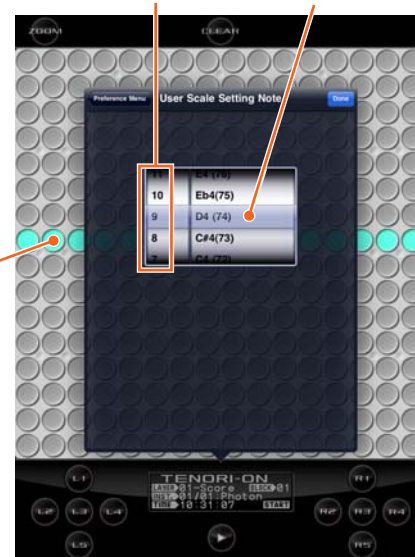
ZOOM

CLEAR

Preference Menu

User Scale Setting Note

Done

11

10

9

8

7

E4 (76)

Eb4(75)

D4 (74)

C#4(73)

C4 (72)

L1

L2

L3

L4

L5

TENORI-ON

LAYER 01-Score BLOCK 01

INST 01/01:Photon

TIME 10:31:07 START

R1

R2

R3

R4

R5